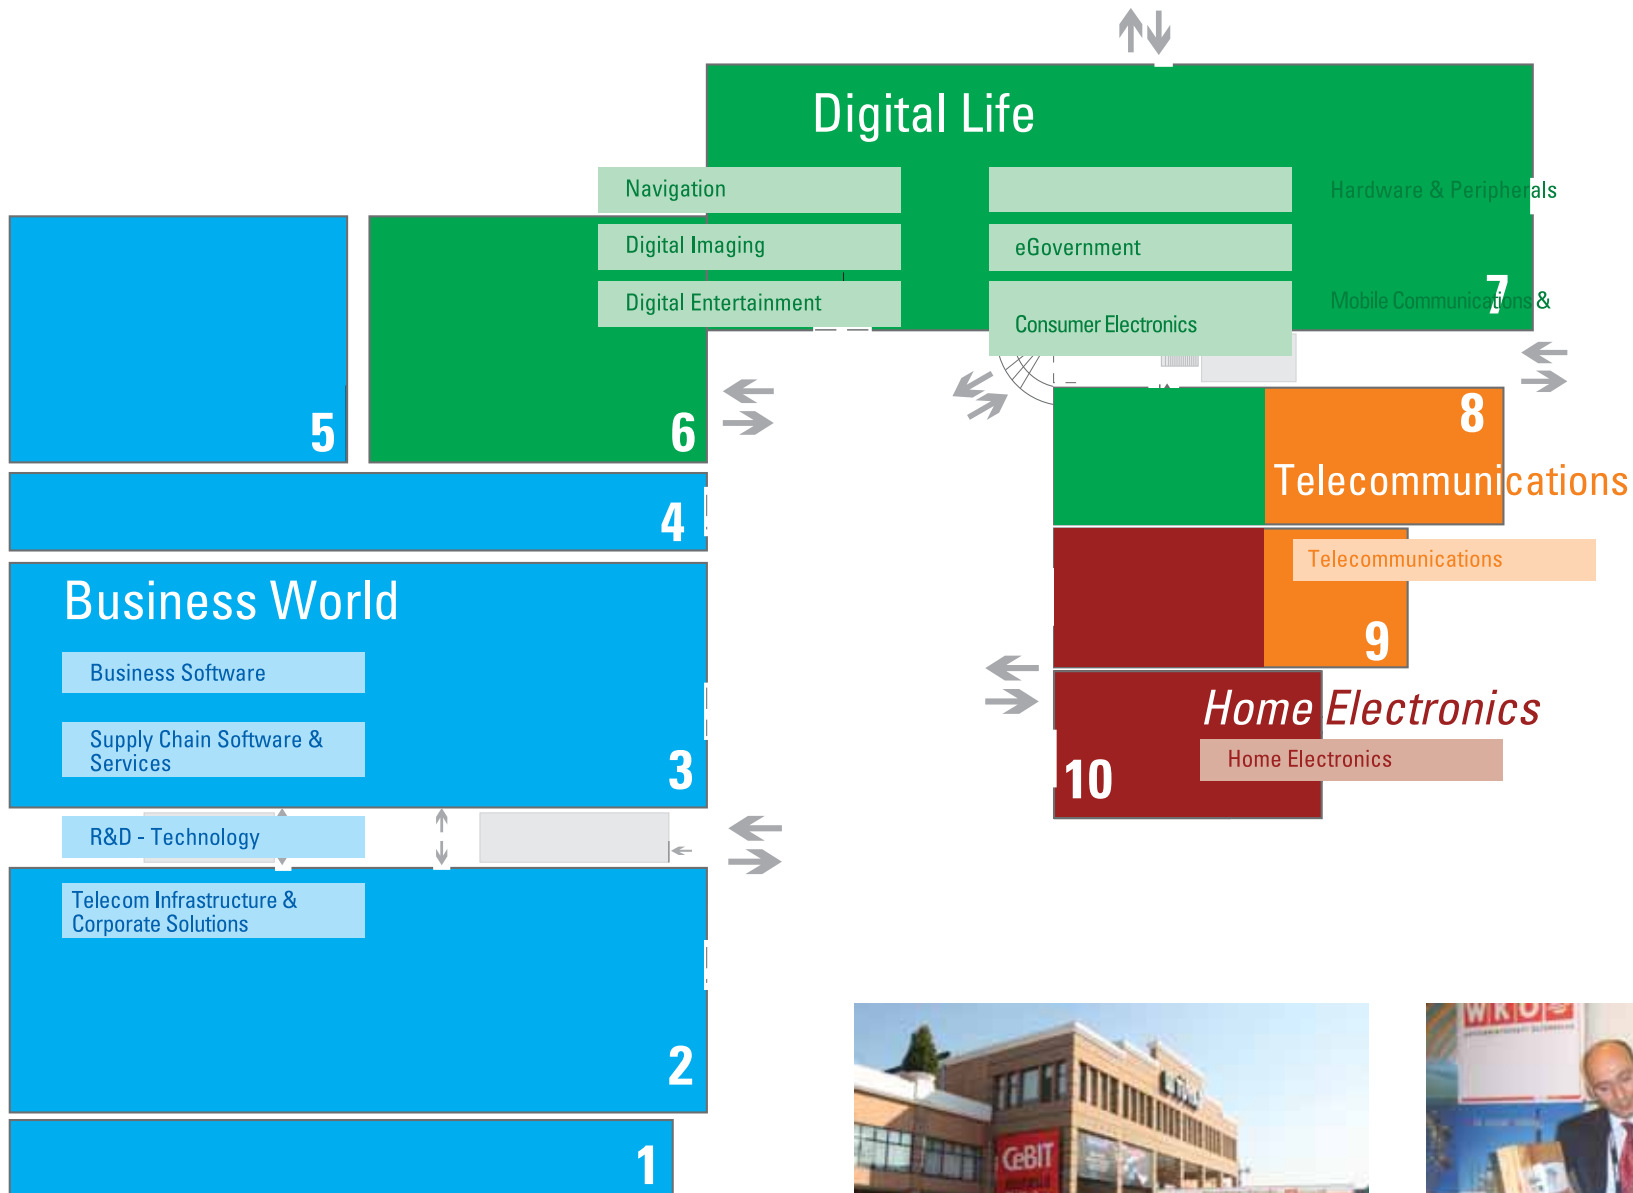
Digital Life

Navigation

Digital Imaging

Digital Entertainment

eGovernment

Consumer Electronics

Hardware & Peripherals

Mobile Communications &

7

5

6

4

8

Telecommunications

Telecommunications

9

Home Electronics

Home Electronics

10

Business World

Business Software

Supply Chain Software & Services

3

R&D - Technology

Telecom Infrastructure & Corporate Solutions

2

1

CeBIT